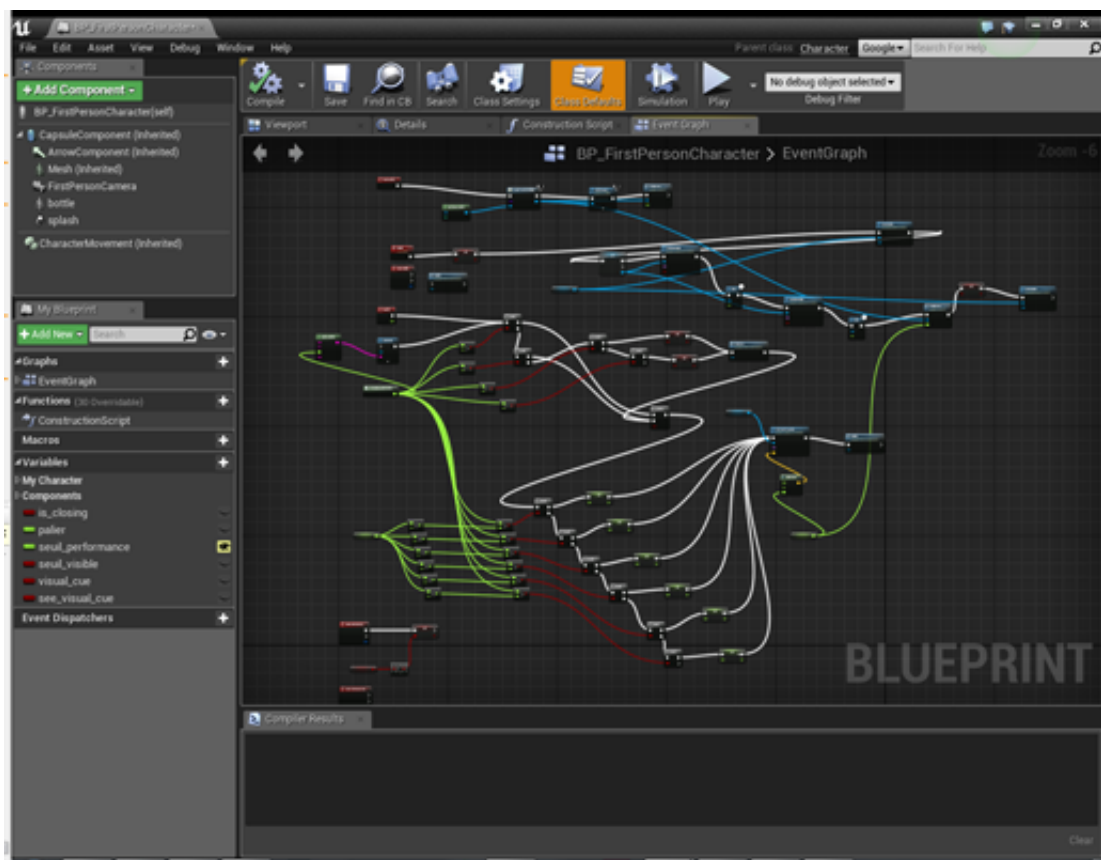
BP_FirstPersonCharacter

File Edit Asset View Debug Window Help

Parent class: Character Google Search For Help

Components

+ Add Component

BP_FirstPersonCharacter(self)

CapsuleComponent (Inherited)
ArrowComponent (Inherited)
Mesh (Inherited)
FirstPersonCamera
bottle
splash
CharacterMovement (Inherited)

Compile Save Find in CB Search Class Settings Class Defaults Simulation Play

No debug object selected
Debug Filter

Viewport Details Construction Script Event Graph

BP_FirstPersonCharacter > EventGraph

Zoom -6

My Blueprint

+ Add New Search

Graphs
EventGraph
Functions (30 Overridable)
ConstructionScript
Macros
Variables
My Character
Components
is_closing
palier
seuil_performance
seuil_visible
visual_cue
see_visual_cue
Event Dispatchers

BLUEPRINT

Compiler Results

Clear